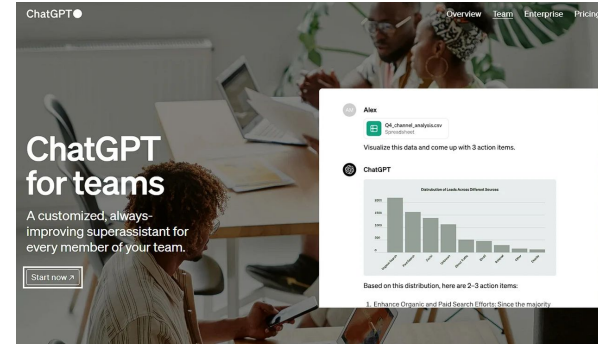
ChatGPT

Overview Team Enterprise Pricing

ChatGPT for teams

A customized, always-improving superassistant for every member of your team.

Start now ↗

Alex

Q4_channel_analysis.csv
Spreadsheet

Visualize this data and come up with 3 action items.

ChatGPT

Distribution of Leads Across Different Sources

Based on this distribution, here are 2–3 action items:

1. Enhance Organic and Paid Search Efforts: Since the majority